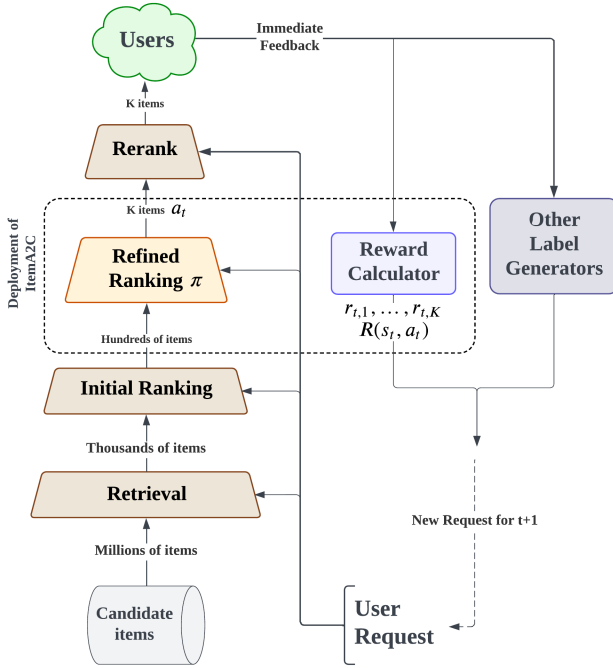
Users

Immediate Feedback

K items

Rerank

K items $a_t$

Deployment of ItemA2C

Refined Ranking $\pi$

Reward Calculator

$r_{t,1}, \ldots, r_{t,K}$
$R(s_t, a_t)$

Other Label Generators

Hundreds of items

Initial Ranking

Thousands of items

Retrieval

New Request for t+1

Millions of items

Candidate items

User Request